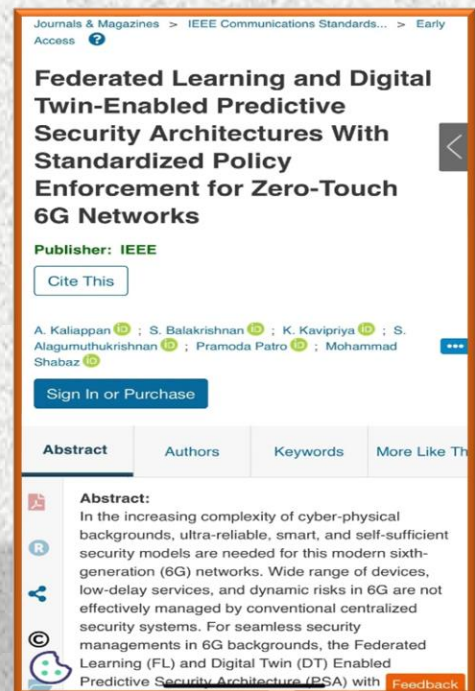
Journals & Magazines > IEEE Communications Standards... > Early Access ?

Federated Learning and Digital Twin-Enabled Predictive Security Architectures With Standardized Policy Enforcement for Zero-Touch 6G Networks

Publisher: IEEE

Cite This

A. Kaliappan iD ; S. Balakrishnan iD ; K. Kavipriya iD ; S. Alagumuthukrishnan iD ; Pramoda Patro iD ; Mohammad Shabaz iD •••

Sign In or Purchase

| Abstract | Authors | Keywords | More Like Th |
|---|---|---|---|

Abstract:
In the increasing complexity of cyber-physical backgrounds, ultra-reliable, smart, and self-sufficient security models are needed for this modern sixth-generation (6G) networks. Wide range of devices, low-delay services, and dynamic risks in 6G are not effectively managed by conventional centralized security systems. For seamless security managements in 6G backgrounds, the Federated Learning (FL) and Digital Twin (DT) Enabled Predictive Security Architecture (PSA) with

Feedback